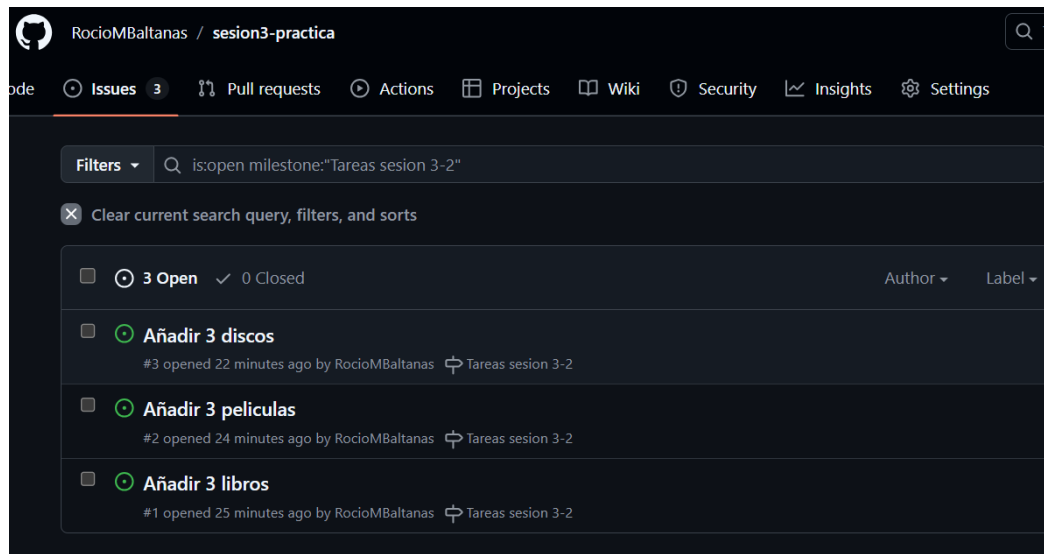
RocioMBaltanas / sesion3-practica

ode Issues 3 Pull requests Actions Projects Wiki Security Insights Settings

Filters is:open milestone:"Tareas sesion 3-2"

Clear current search query, filters, and sorts

3 Open 0 Closed Author Label

Añadir 3 discos
#3 opened 22 minutes ago by RocioMBaltanas Tareas sesion 3-2

Añadir 3 peliculas
#2 opened 24 minutes ago by RocioMBaltanas Tareas sesion 3-2

Añadir 3 libros
#1 opened 25 minutes ago by RocioMBaltanas Tareas sesion 3-2